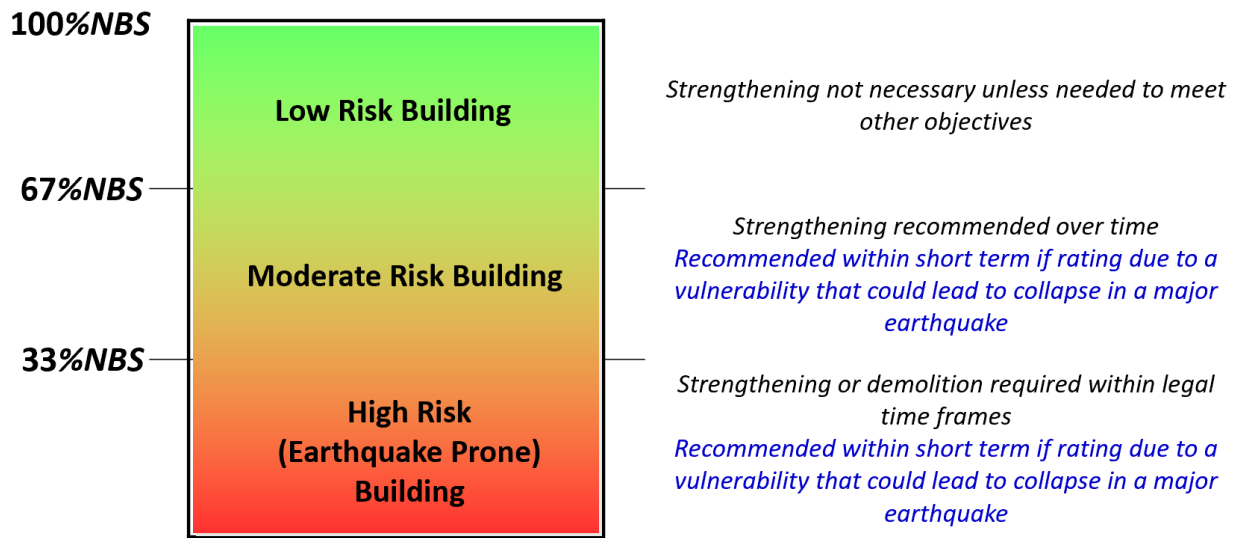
100%NBS

Low Risk Building

Strengthening not necessary unless needed to meet other objectives

67%NBS

Moderate Risk Building

Strengthening recommended over time
Recommended within short term if rating due to a vulnerability that could lead to collapse in a major earthquake

33%NBS

High Risk (Earthquake Prone) Building

Strengthening or demolition required within legal time frames
Recommended within short term if rating due to a vulnerability that could lead to collapse in a major earthquake